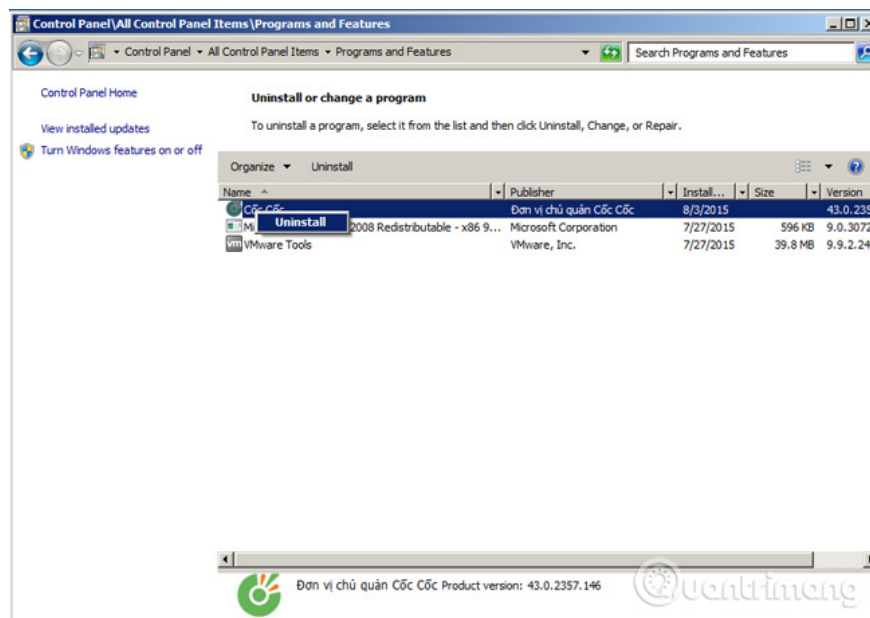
Control Panel\All Control Panel Items\Programs and Features

Control Panel ▸ All Control Panel Items ▸ Programs and Features

Search Programs and Features

Control Panel Home

View installed updates

Turn Windows features on or off

Uninstall or change a program

To uninstall a program, select it from the list and then click Uninstall, Change, or Repair.

Organize ▾ Uninstall

| Name | Publisher | Install... | Size | Version |
|---|---|---|---|---|
| Cốc Cốc | Đơn vị chủ quản Cốc Cốc | 8/3/2015 | | 43.0.235 |
| Mi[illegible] 2008 Redistributable - x86 9... | Microsoft Corporation | 7/27/2015 | 596 KB | 9.0.3072 |
| VMware Tools | VMware, Inc. | 7/27/2015 | 39.8 MB | 9.9.2.24 |

Uninstall

Đơn vị chủ quản Cốc Cốc Product version: 43.0.2357.146

Quantrimang